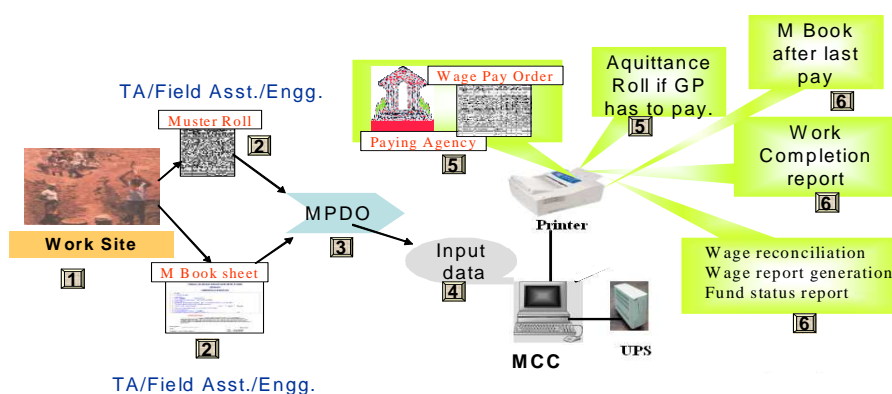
TA/Field Asst./Engg.

Muster Roll

2

Work Site

1

M Book sheet

2

TA/Field Asst./Engg.

MPDO

3

Input data

4

Wage Pay Order

Paying Agency

5

Aquittance Roll if GP has to pay.

5

M Book after last pay

6

Work Completion report

6

Printer

Wage reconciliation
Wage report generation
Fund status report

6

MCC

UPS